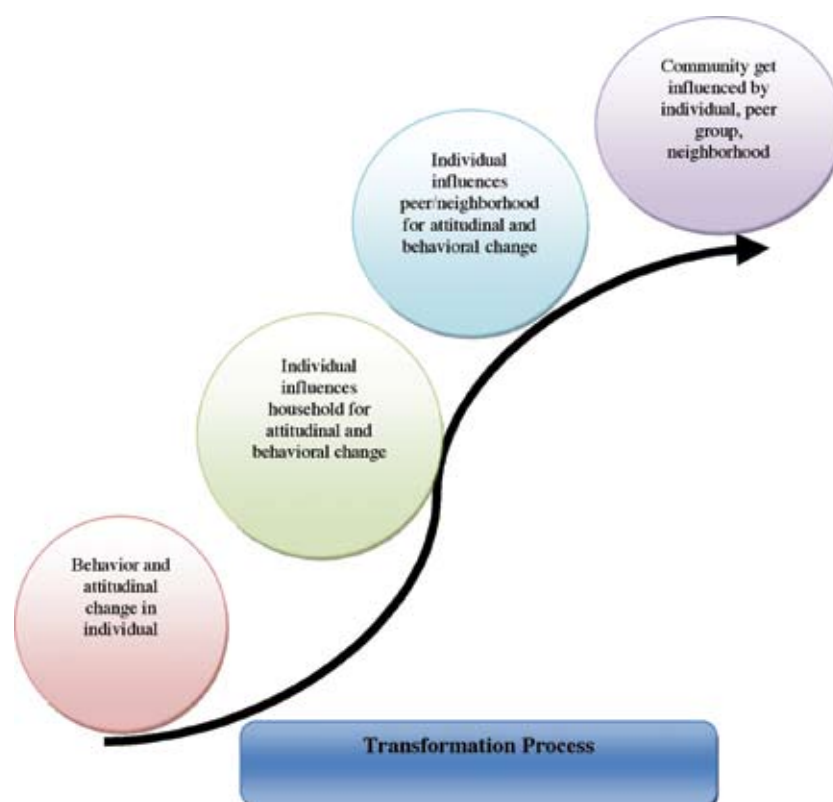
Community get influenced by individual, peer group, neighborhood

Individual influences peer/neighborhood for attitudinal and behavioral change

Individual influences household for attitudinal and behavioral change

Behavior and attitudinal change in individual

Transformation Process